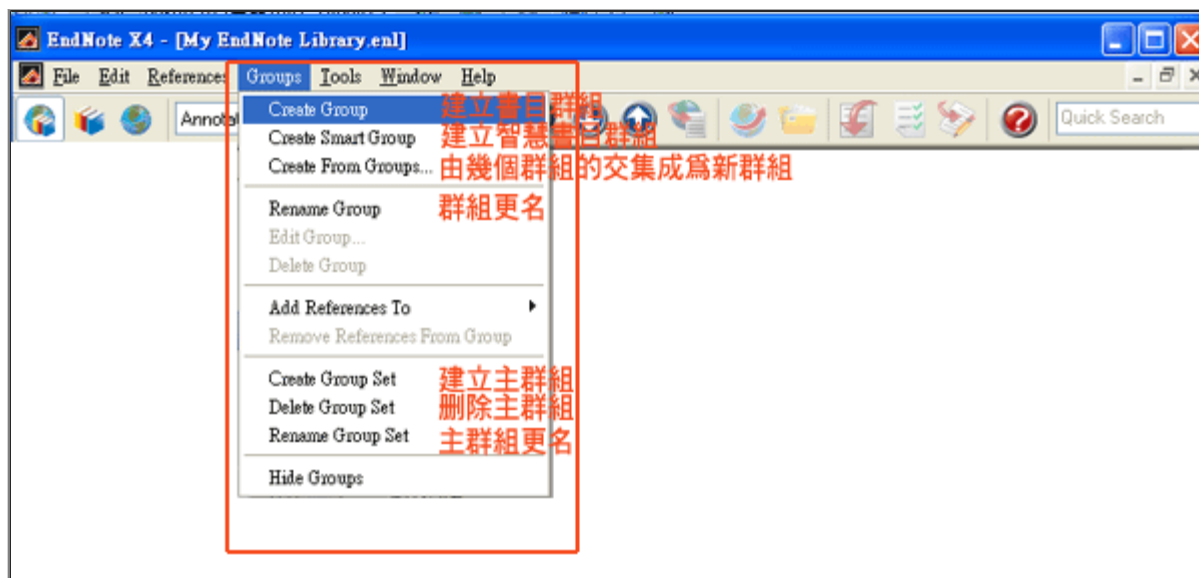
EndNote X4 - [My EndNote Library.enl]

File Edit References Groups Tools Window Help

Annotat

Quick Search

Create Group 建立書目群組
Create Smart Group 建立智慧書目群組
Create From Groups... 由幾個群組的交集成爲新群組

Rename Group 群組更名
Edit Group...
Delete Group

Add References To
Remove References From Group

Create Group Set 建立主群組
Delete Group Set 刪除主群組
Rename Group Set 主群組更名

Hide Groups